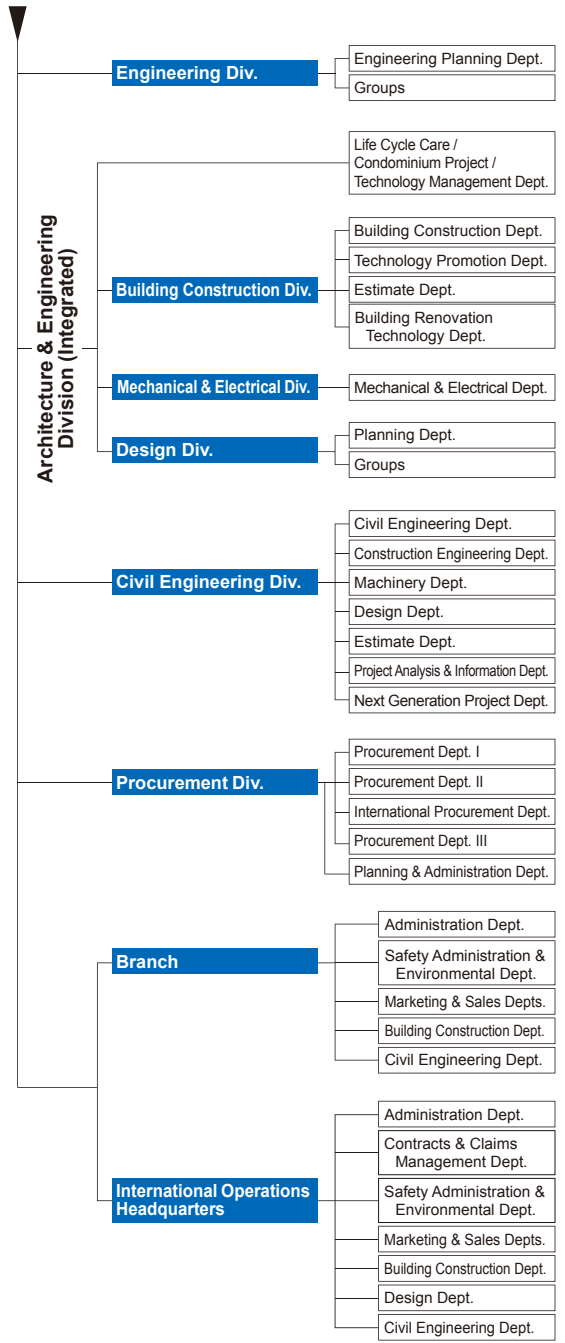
Engineering Div.

Engineering Planning Dept.

Groups

Architecture & Engineering Division (Integrated)

Life Cycle Care / Condominium Project / Technology Management Dept.

Building Construction Div.

Building Construction Dept.

Technology Promotion Dept.

Estimate Dept.

Building Renovation Technology Dept.

Mechanical & Electrical Div.

Mechanical & Electrical Dept.

Design Div.

Planning Dept.

Groups

Civil Engineering Div.

Civil Engineering Dept.

Construction Engineering Dept.

Machinery Dept.

Design Dept.

Estimate Dept.

Project Analysis & Information Dept.

Next Generation Project Dept.

Procurement Div.

Procurement Dept. I

Procurement Dept. II

International Procurement Dept.

Procurement Dept. III

Planning & Administration Dept.

Branch

Administration Dept.

Safety Administration & Environmental Dept.

Marketing & Sales Depts.

Building Construction Dept.

Civil Engineering Dept.

International Operations Headquarters

Administration Dept.

Contracts & Claims Management Dept.

Safety Administration & Environmental Dept.

Marketing & Sales Depts.

Building Construction Dept.

Design Dept.

Civil Engineering Dept.